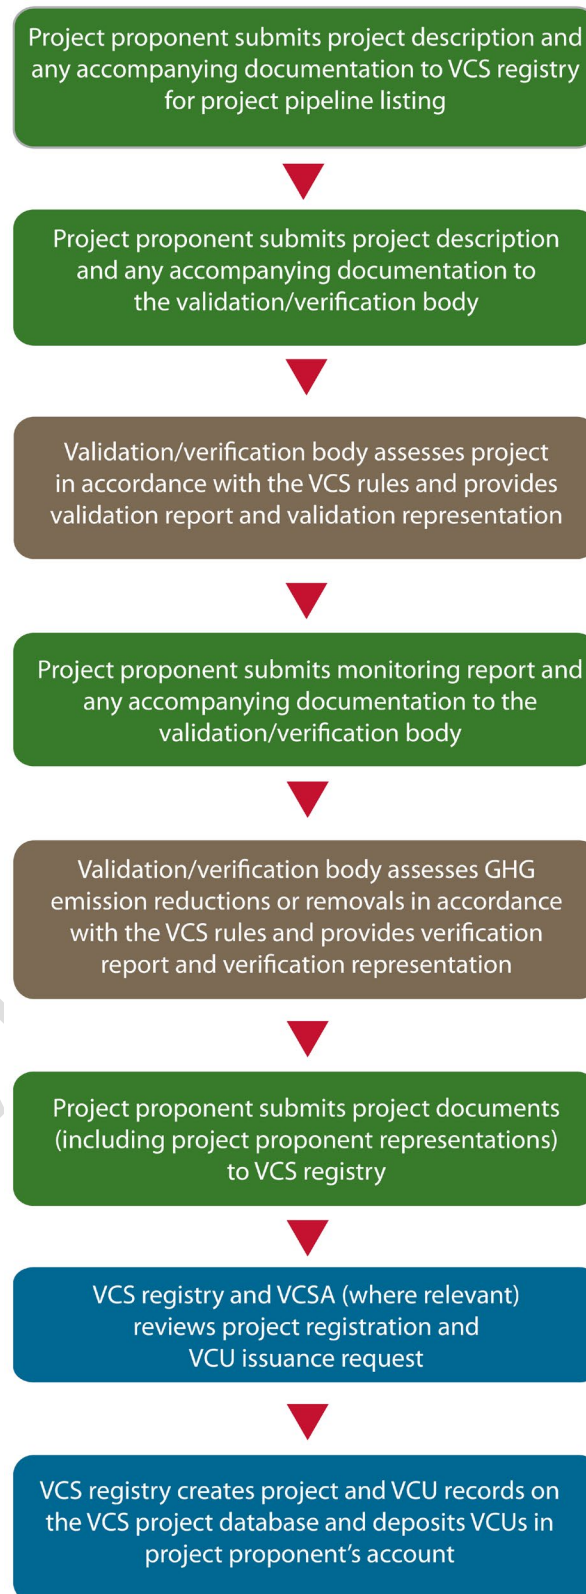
Project proponent submits project description and any accompanying documentation to VCS registry for project pipeline listing

Project proponent submits project description and any accompanying documentation to the validation/verification body

Validation/verification body assesses project in accordance with the VCS rules and provides validation report and validation representation

Project proponent submits monitoring report and any accompanying documentation to the validation/verification body

Validation/verification body assesses GHG emission reductions or removals in accordance with the VCS rules and provides verification report and verification representation

Project proponent submits project documents (including project proponent representations) to VCS registry

VCS registry and VCSA (where relevant) reviews project registration and VCU issuance request

VCS registry creates project and VCU records on the VCS project database and deposits VCUs in project proponent's account